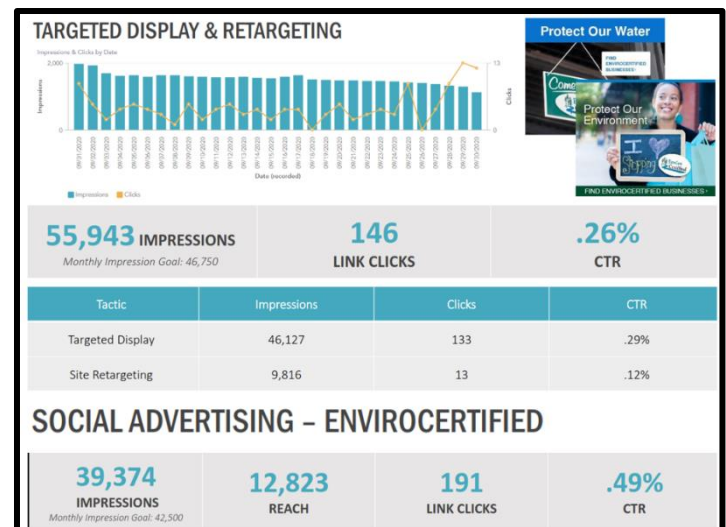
TARGETED DISPLAY & RETARGETING

Impressions & Clicks by Date

2,000

0

13

0

Impressions

Clicks

09/01/2020 09/02/2020 09/03/2020 09/04/2020 09/05/2020 09/06/2020 09/07/2020 09/08/2020 09/09/2020 09/10/2020 09/11/2020 09/12/2020 09/13/2020 09/14/2020 09/15/2020 09/16/2020 09/17/2020 09/18/2020 09/19/2020 09/20/2020 09/21/2020 09/22/2020 09/23/2020 09/24/2020 09/25/2020 09/26/2020 09/27/2020 09/28/2020 09/29/2020 09/30/2020

Date (recorded)

Impressions Clicks

Protect Our Water

FIND ENVIROCERTIFIED BUSINESSES

Protect Our Environment

FIND ENVIROCERTIFIED BUSINESSES ›

55,943 IMPRESSIONS
Monthly Impression Goal: 46,750

146
LINK CLICKS

.26%
CTR

| Tactic | Impressions | Clicks | CTR |
|---|---|---|---|
| Targeted Display | 46,127 | 133 | .29% |
| Site Retargeting | 9,816 | 13 | .12% |

SOCIAL ADVERTISING – ENVIROCERTIFIED

39,374
IMPRESSIONS
Monthly Impression Goal: 42,500

12,823
REACH

191
LINK CLICKS

.49%
CTR